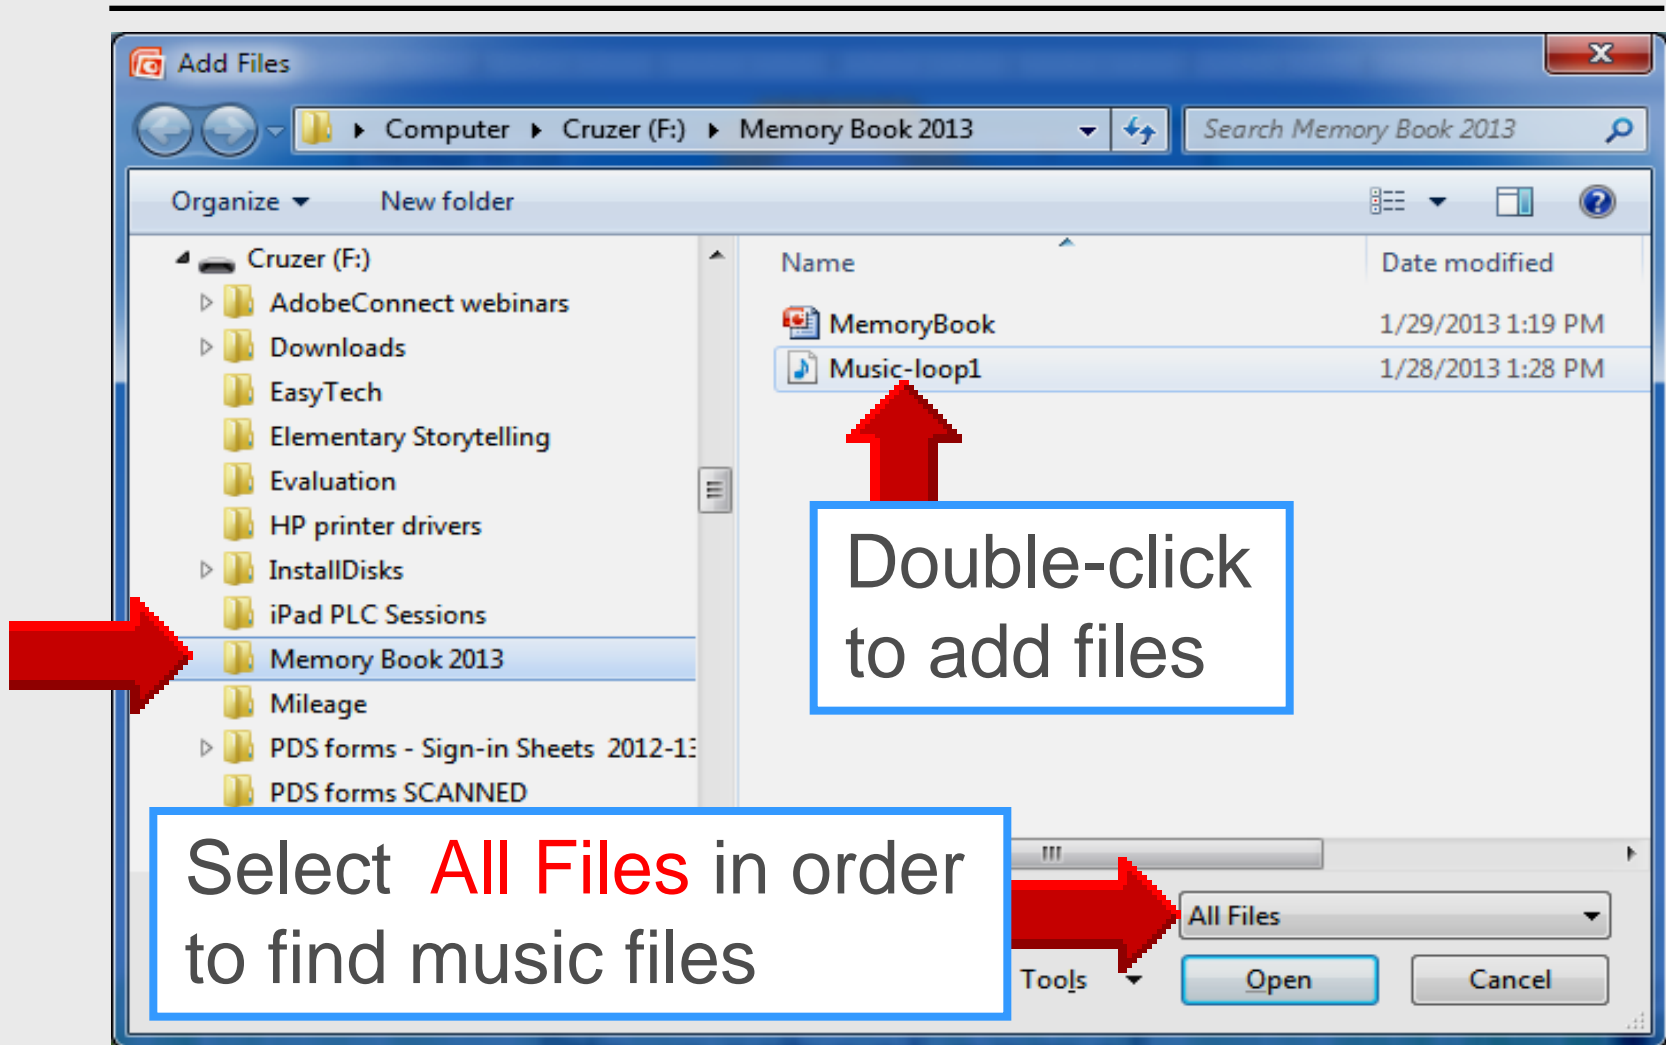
Add Files

Computer ▸ Cruzer (F:) ▸ Memory Book 2013

Search Memory Book 2013

Organize ▾ New folder

Cruzer (F:)
AdobeConnect webinars
Downloads
EasyTech
Elementary Storytelling
Evaluation
HP printer drivers
InstallDisks
iPad PLC Sessions
Memory Book 2013
Mileage
PDS forms - Sign-in Sheets 2012-13
PDS forms SCANNED

| Name | Date modified |
|---|---|
| MemoryBook | 1/29/2013 1:19 PM |
| Music-loop1 | 1/28/2013 1:28 PM |

Double-click to add files

Select All Files in order to find music files

All Files

Tools

Open

Cancel